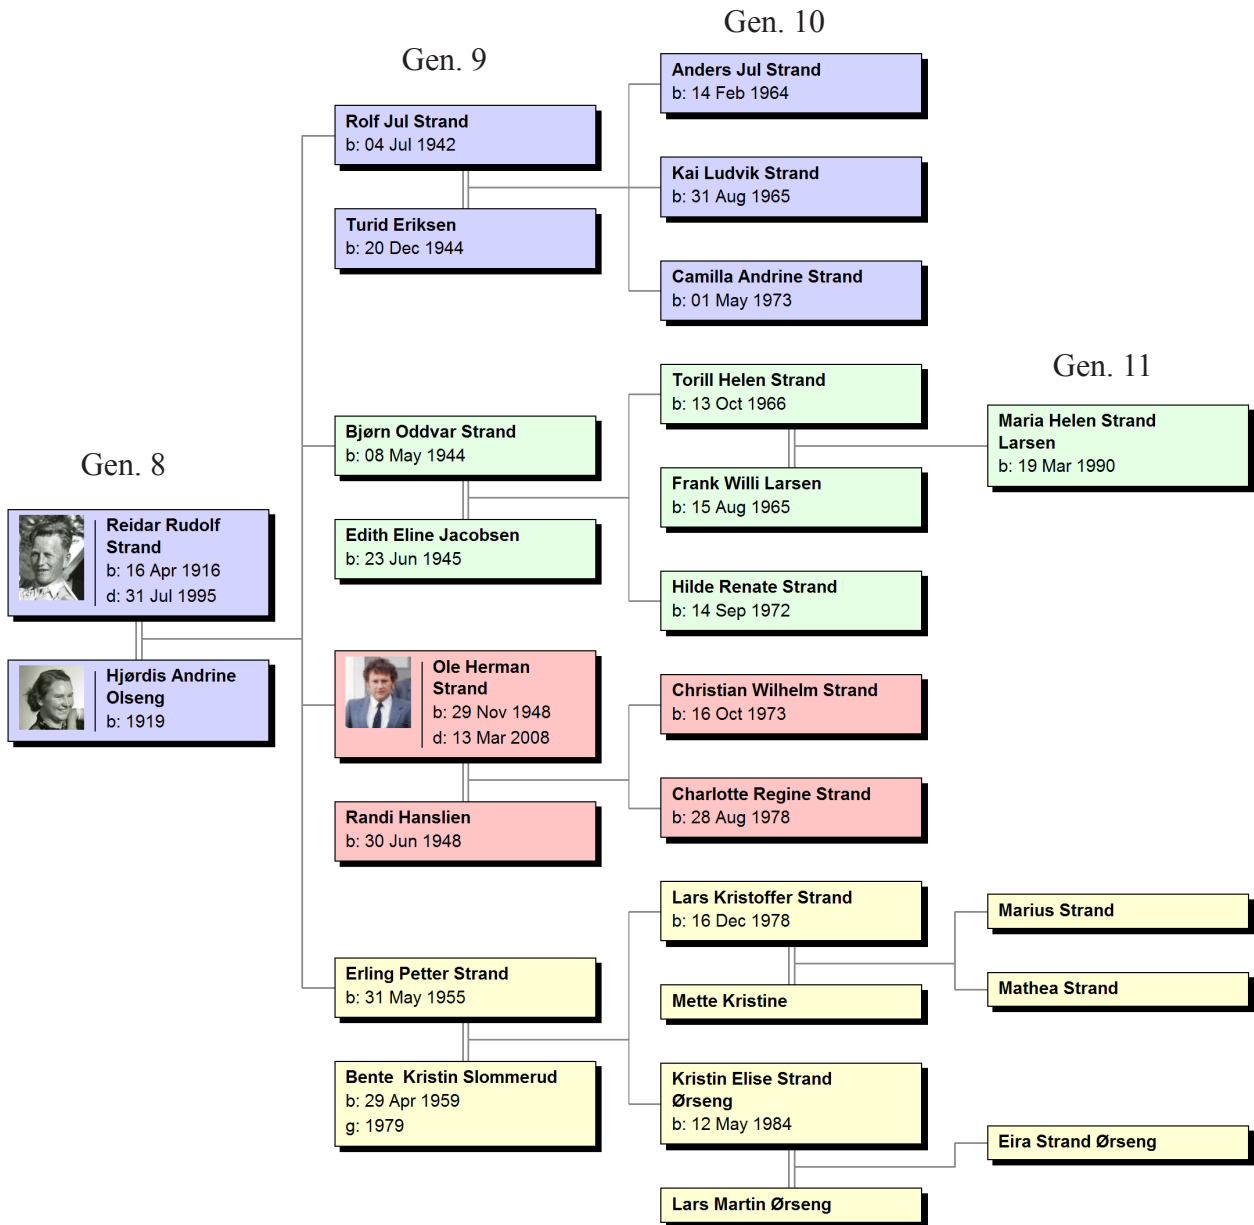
Gen. 8

Reidar Rudolf Strand
b: 16 Apr 1916
d: 31 Jul 1995

Hjørdis Andrine Olseng
b: 1919

Gen. 9

Rolf Jul Strand
b: 04 Jul 1942

Turid Eriksen
b: 20 Dec 1944

Bjørn Oddvar Strand
b: 08 May 1944

Edith Eline Jacobsen
b: 23 Jun 1945

Ole Herman Strand
b: 29 Nov 1948
d: 13 Mar 2008

Randi Hanslien
b: 30 Jun 1948

Erling Petter Strand
b: 31 May 1955

Bente Kristin Slommerud
b: 29 Apr 1959
g: 1979

Gen. 10

Anders Jul Strand
b: 14 Feb 1964

Kai Ludvik Strand
b: 31 Aug 1965

Camilla Andrine Strand
b: 01 May 1973

Torill Helen Strand
b: 13 Oct 1966

Frank Willi Larsen
b: 15 Aug 1965

Hilde Renate Strand
b: 14 Sep 1972

Christian Wilhelm Strand
b: 16 Oct 1973

Charlotte Regine Strand
b: 28 Aug 1978

Lars Kristoffer Strand
b: 16 Dec 1978

Mette Kristine

Kristin Elise Strand Ørseng
b: 12 May 1984

Lars Martin Ørseng

Gen. 11

Maria Helen Strand Larsen
b: 19 Mar 1990

Marius Strand

Mathea Strand

Eira Strand Ørseng